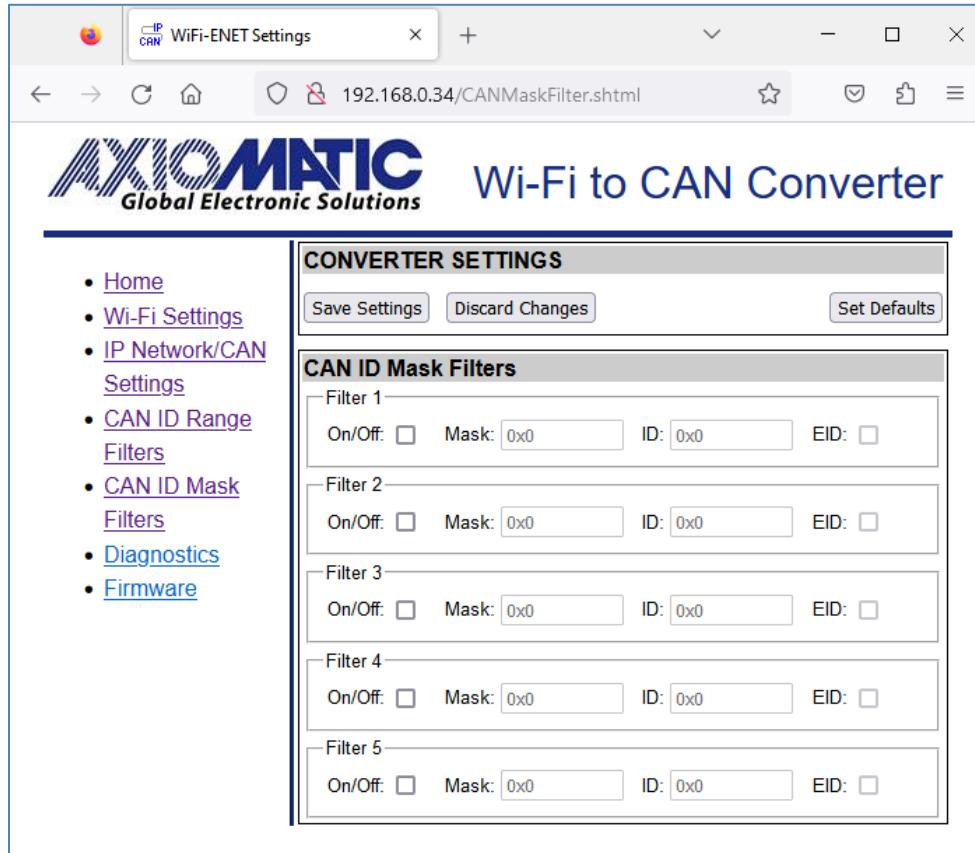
IP CAN WiFi-ENET Settings

192.168.0.34/CANMaskFilter.shtml

AXIOMATIC
Global Electronic Solutions

Wi-Fi to CAN Converter

- Home
- Wi-Fi Settings
- IP Network/CAN Settings
- CAN ID Range Filters
- CAN ID Mask Filters
- Diagnostics
- Firmware

CONVERTER SETTINGS

Save Settings Discard Changes Set Defaults

CAN ID Mask Filters

Filter 1
On/Off: Mask: 0x0 ID: 0x0 EID:

Filter 2
On/Off: Mask: 0x0 ID: 0x0 EID:

Filter 3
On/Off: Mask: 0x0 ID: 0x0 EID:

Filter 4
On/Off: Mask: 0x0 ID: 0x0 EID:

Filter 5
On/Off: Mask: 0x0 ID: 0x0 EID: